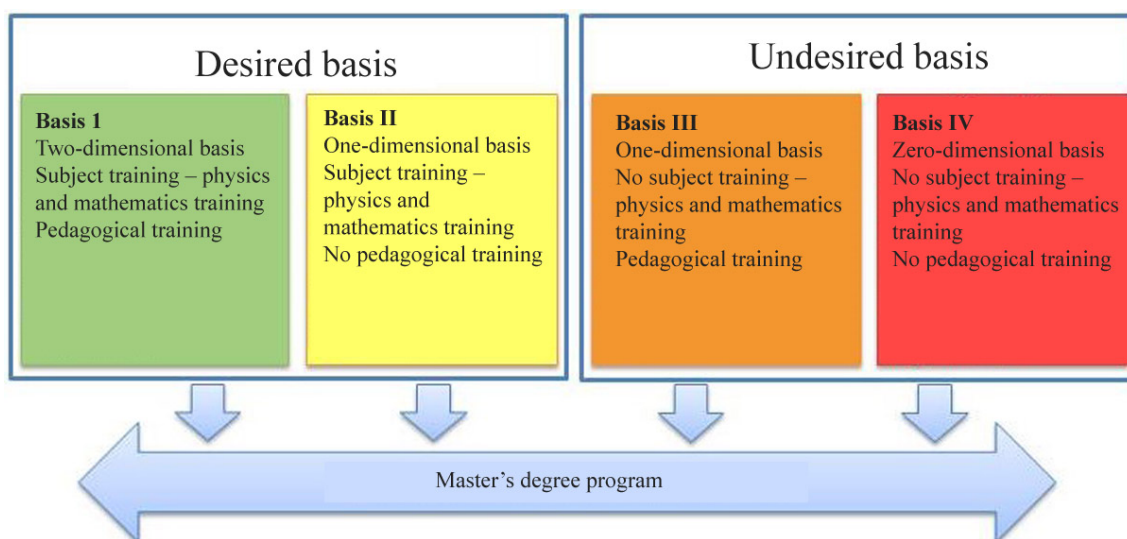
Desired basis

Basis 1
Two-dimensional basis
Subject training – physics and mathematics training
Pedagogical training

Basis II
One-dimensional basis
Subject training – physics and mathematics training
No pedagogical training

Undesired basis

Basis III
One-dimensional basis
No subject training – physics and mathematics training
Pedagogical training

Basis IV
Zero-dimensional basis
No subject training – physics and mathematics training
No pedagogical training

Master’s degree program